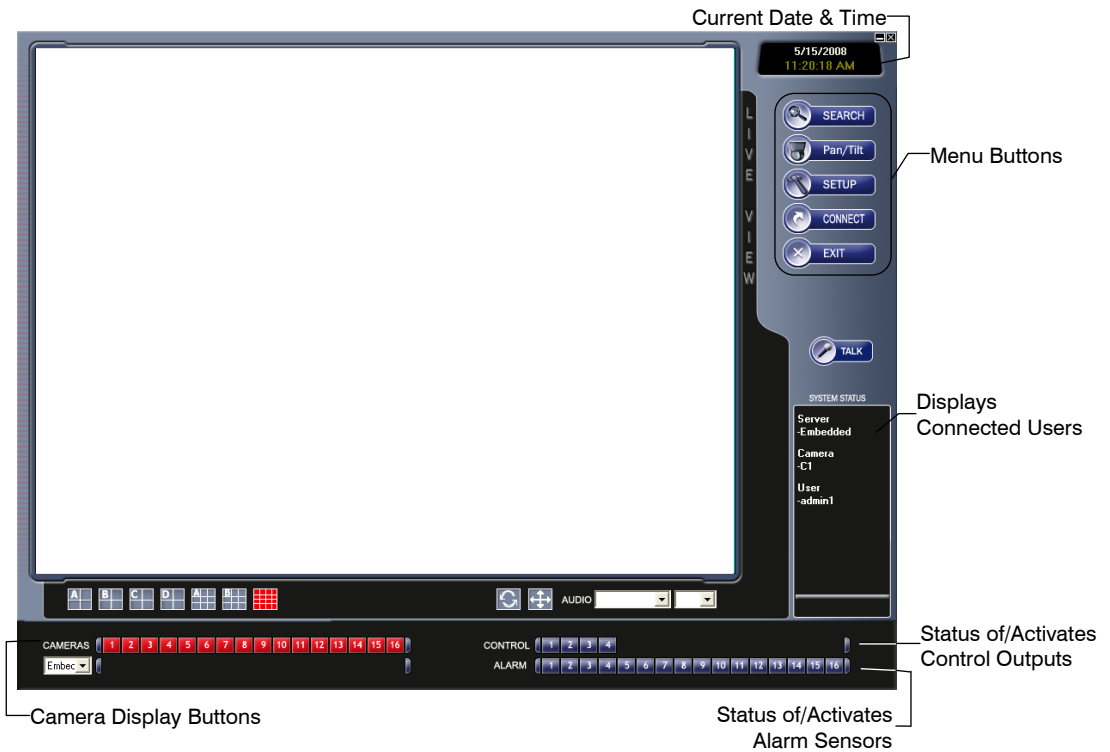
Current Date & Time

5/15/2008
11:20:18 AM

L I V E V I E W

SEARCH
Pan/Tilt
SETUP
CONNECT
EXIT

Menu Buttons

TALK

SYSTEM STATUS

Server
-Embedded

Camera
-C1

User
-admin1

Displays Connected Users

A B C D A B

AUDIO

CAMERAS 1 2 3 4 5 6 7 8 9 10 11 12 13 14 15 16

Embec

CONTROL 1 2 3 4

ALARM 1 2 3 4 5 6 7 8 9 10 11 12 13 14 15 16

Status of/Activates Control Outputs

Camera Display Buttons

Status of/Activates Alarm Sensors